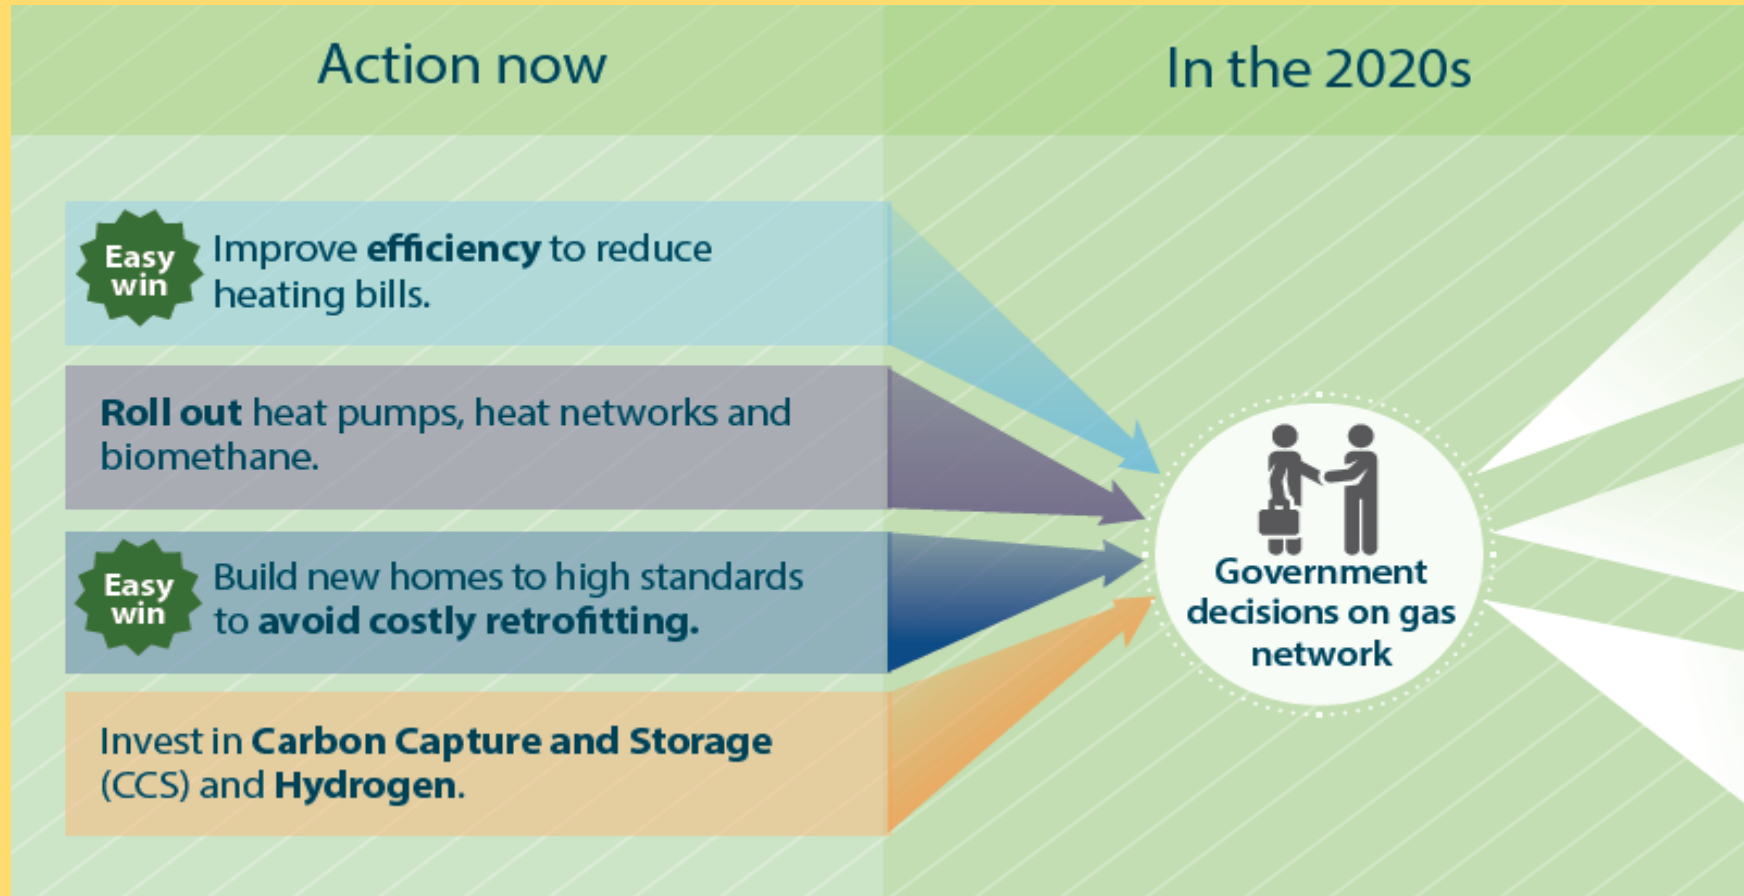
Action now

In the 2020s

Easy win

Improve efficiency to reduce heating bills.

Roll out heat pumps, heat networks and biomethane.

Easy win

Build new homes to high standards to avoid costly retrofitting.

Invest in Carbon Capture and Storage (CCS) and Hydrogen.

Government decisions on gas network